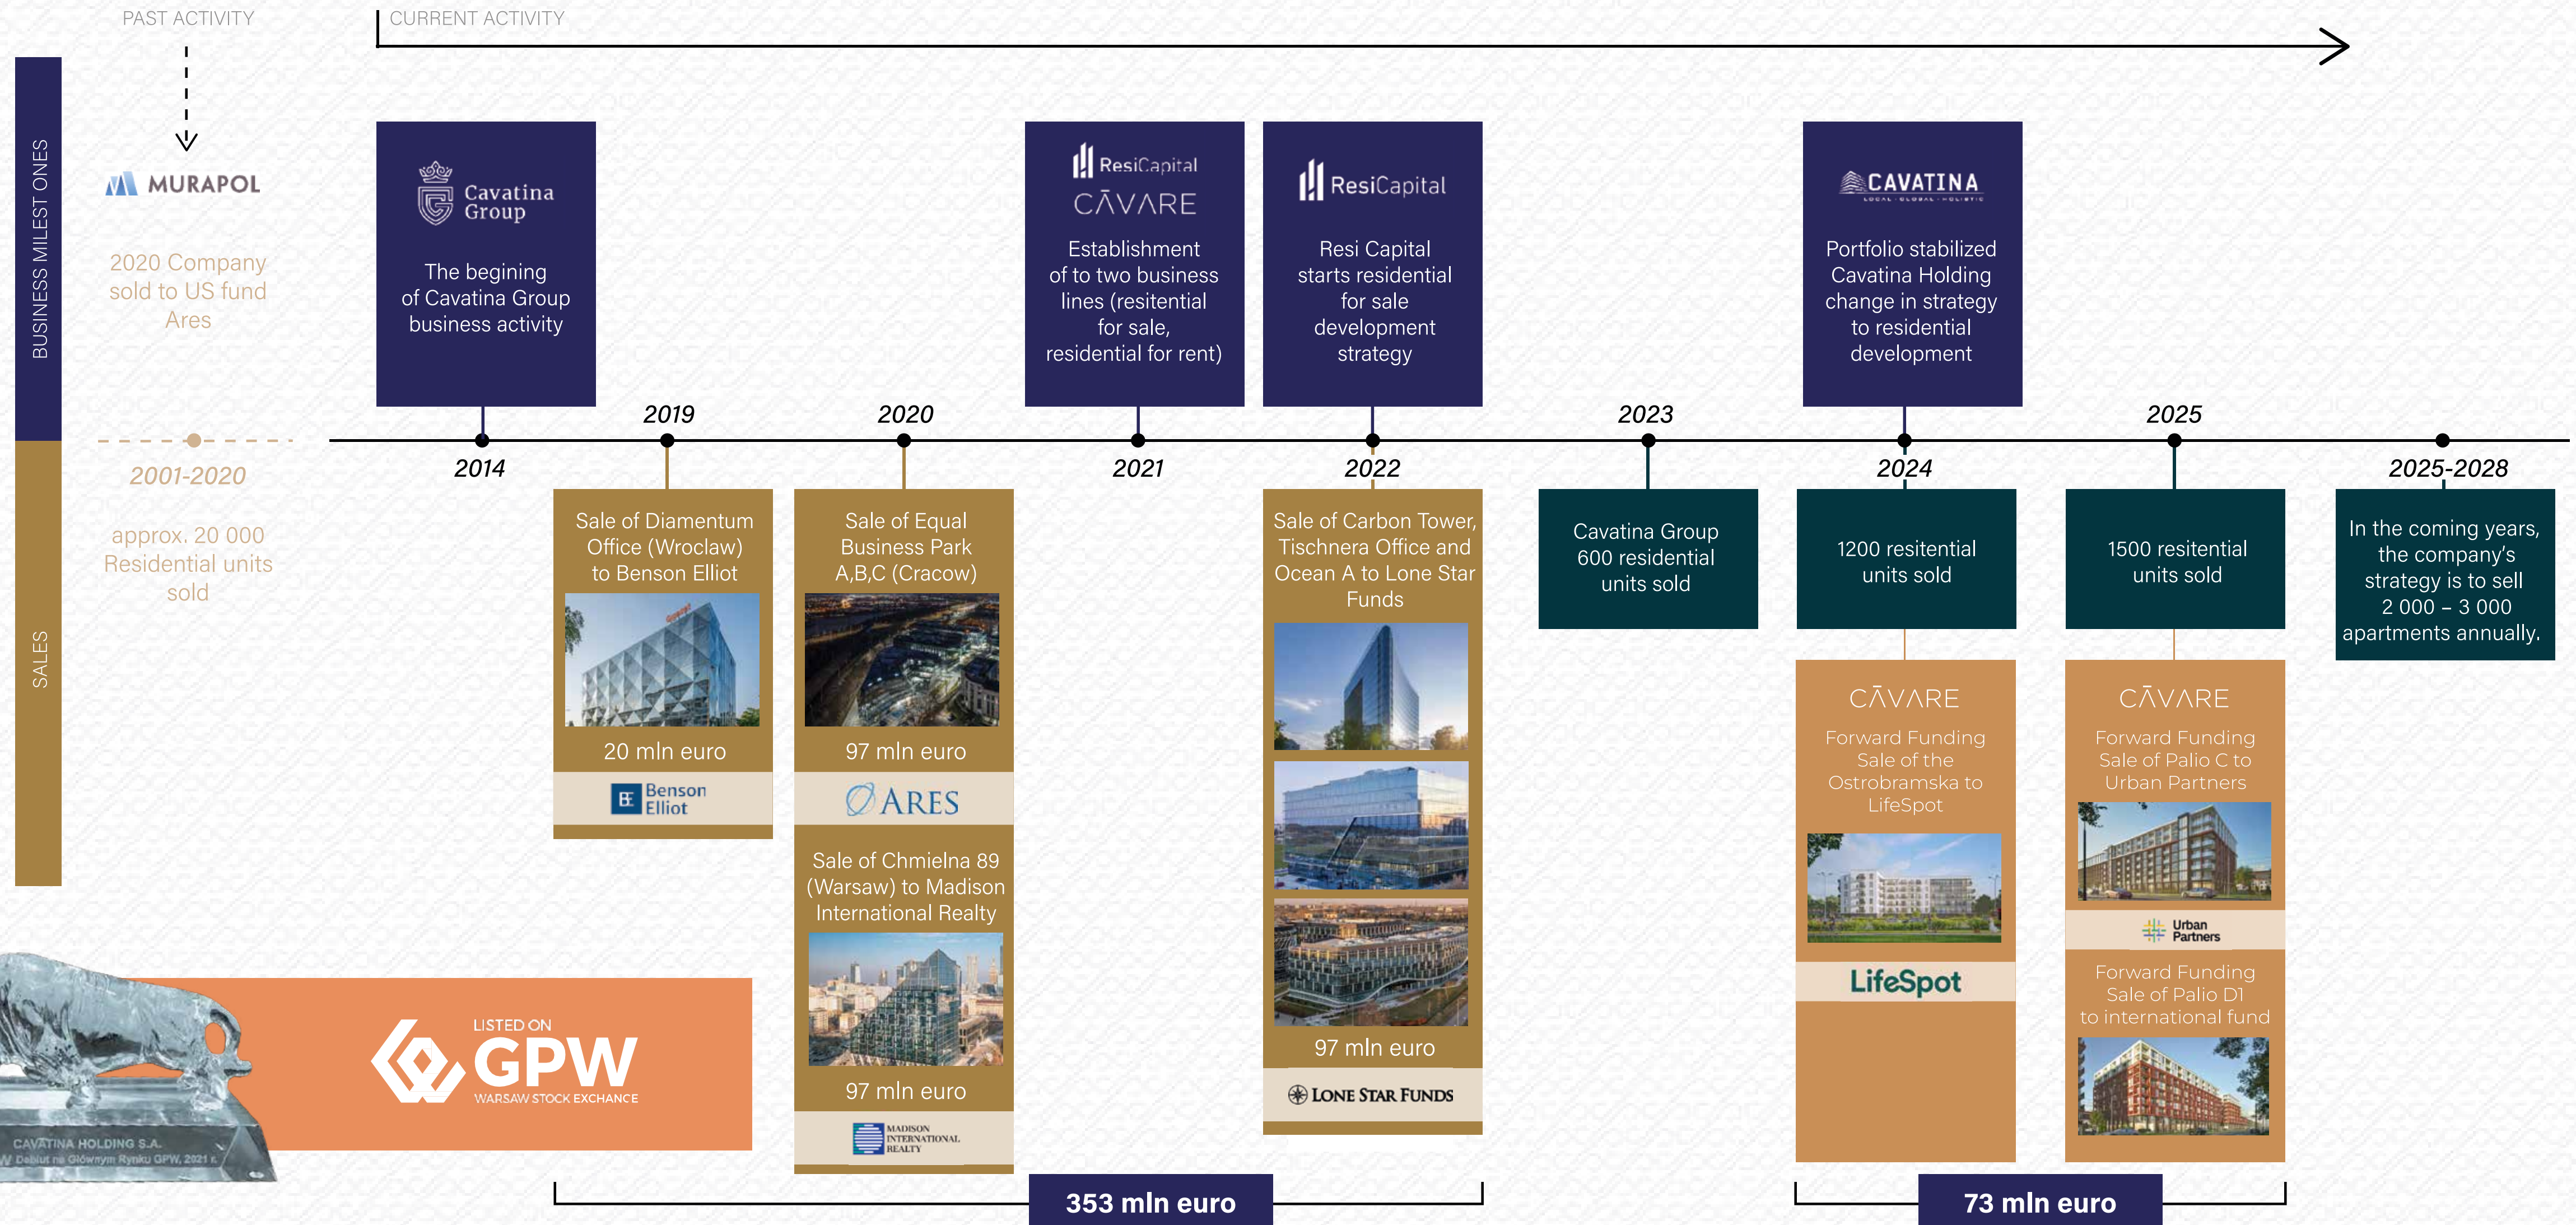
PAST ACTIVITY

CURRENT ACTIVITY

BUSINESS MILEST ONES

SALES

MURAPOL

2020 Company sold to US fund Ares

2001-2020

approx. 20 000 Residential units sold

Cavatina Group

The begining of Cavatina Group business activity

2014

2019

Sale of Diamentum Office (Wroclaw) to Benson Elliot

20 mln euro

Benson Elliot

2020

Sale of Equal Business Park A,B,C (Cracow)

97 mln euro

ARES

Sale of Chmielna 89 (Warsaw) to Madison International Realty

97 mln euro

MADISON INTERNATIONAL REALTY

ResiCapital

CĀVARE

Establishment of to two business lines (resitential for sale, residential for rent)

2021

ResiCapital

Resi Capital starts residential for sale development strategy

2022

Sale of Carbon Tower, Tischnera Office and Ocean A to Lone Star Funds

97 mln euro

LONE STAR FUNDS

2023

Cavatina Group 600 residential units sold

CAVATINA

LOCAL · GLOBAL · HOLISTIC

Portfolio stabilized Cavatina Holding change in strategy to residential development

2024

1200 resitential units sold

CĀVARE

Forward Funding Sale of the Ostrobramska to LifeSpot

LifeSpot

2025

1500 resitential units sold

CĀVARE

Forward Funding Sale of Palio C to Urban Partners

Urban Partners

Forward Funding Sale of Palio D1 to international fund

2025-2028

In the coming years, the company's strategy is to sell 2 000 – 3 000 apartments annually.

LISTED ON GPW WARSAW STOCK EXCHANGE

CAVATINA HOLDING S.A.
Debiut na Głównym Rynku GPW, 2021 r.

353 mln euro

73 mln euro